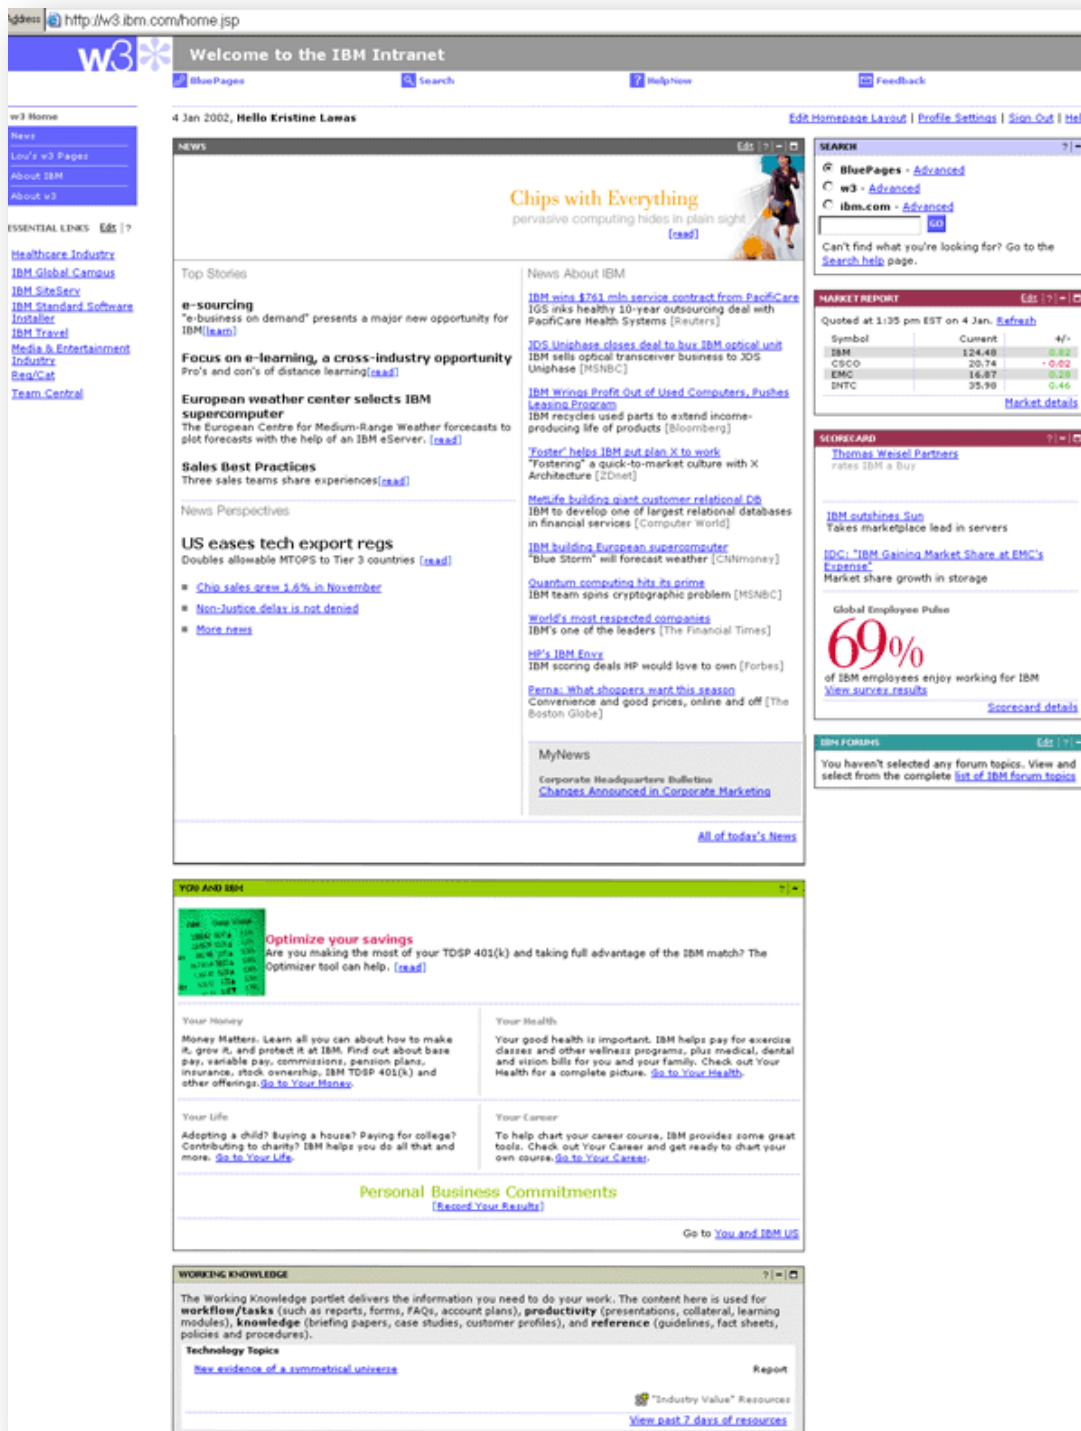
Address http://w3.ibm.com/home.jsp

w3

Welcome to the IBM Intranet

BluePages Search HelpNow Feedback

w3 Home
News
Lou's w3 Pages
About IBM
About w3

ESSENTIAL LINKS Edit | ?

Healthcare Industry
IBM Global Campus
IBM SiteServ
IBM Standard Software Installer
IBM Travel
Media & Entertainment Industry
Req/Cat
Team Central

4 Jan 2002, Hello Kristine Lawas

Edit Homepage Layout | Profile Settings | Sign Out | Help

NEWS Edit | ? | - | □

Chips with Everything
pervasive computing hides in plain sight
[read]

Top Stories

e-sourcing
"e-business on demand" presents a major new opportunity for IBM[learn]

Focus on e-learning, a cross-industry opportunity
Pro's and con's of distance learning[read]

European weather center selects IBM supercomputer
The European Centre for Medium-Range Weather forecasts to plot forecasts with the help of an IBM eServer. [read]

Sales Best Practices
Three sales teams share experiences[read]

News Perspectives

US eases tech export regs
Doubles allowable MTOPS to Tier 3 countries [read]

Chip sales grew 1.6% in November
Non-Justice delay is not denied
More news

News About IBM

IBM wins $761 mln service contract from PacifiCare
IGS inks healthy 10-year outsourcing deal with PacifiCare Health Systems [Reuters]

JDS Uniphase closes deal to buy IBM optical unit
IBM sells optical transceiver business to JDS Uniphase [MSNBC]

IBM Wrings Profit Out of Used Computers, Pushes Leasing Program
IBM recycles used parts to extend income-producing life of products [Bloomberg]

'Foster' helps IBM put plan X to work
"Fostering" a quick-to-market culture with X Architecture [ZDnet]

MetLife building giant customer relational DB
IBM to develop one of largest relational databases in financial services [Computer World]

IBM building European supercomputer
"Blue Storm" will forecast weather [CNNmoney]

Quantum computing hits its prime
IBM team spins cryptographic problem [MSNBC]

World's most respected companies
IBM's one of the leaders [The Financial Times]

HP's IBM Envy
IBM scoring deals HP would love to own [Forbes]

Perna: What shoppers want this season
Convenience and good prices, online and off [The Boston Globe]

MyNews
Corporate Headquarters Bulletins
Changes Announced in Corporate Marketing

All of today's News

SEARCH ? | -
BluePages - Advanced
w3 - Advanced
ibm.com - Advanced
GO
Can't find what you're looking for? Go to the Search help page.

MARKET REPORT Edit | ? | - | □
Quoted at 1:35 pm EST on 4 Jan. Refresh

| Symbol | Current | +/- |
|---|---|---|
| IBM | 124.48 | 0.02 |
| CSCO | 20.74 | -0.02 |
| EMC | 16.87 | 0.28 |
| INTC | 35.98 | 0.46 |

Market details

SCORECARD ? | - | □
Thomas Weisel Partners
rates IBM a Buy

IBM outshines Sun
Takes marketplace lead in servers

IDC: "IBM Gaining Market Share at EMC's Expense"
Market share growth in storage

Global Employee Pulse
69%
of IBM employees enjoy working for IBM
View survey results

Scorecard details

IBM FORUMS Edit | ? | -
You haven't selected any forum topics. View and select from the complete list of IBM forum topics

YOU AND IBM ? | -

Optimize your savings
Are you making the most of your TDSP 401(k) and taking full advantage of the IBM match? The Optimizer tool can help. [read]

Your Money
Money Matters. Learn all you can about how to make it, grow it, and protect it at IBM. Find out about base pay, variable pay, commissions, pension plans, insurance, stock ownership, IBM TDSP 401(k) and other offerings. Go to Your Money.

Your Health
Your good health is important. IBM helps pay for exercise classes and other wellness programs, plus medical, dental and vision bills for you and your family. Check out Your Health for a complete picture. Go to Your Health.

Your Life
Adopting a child? Buying a house? Paying for college? Contributing to charity? IBM helps you do all that and more. Go to Your Life.

Your Career
To help chart your career course, IBM provides some great tools. Check out Your Career and get ready to chart your own course. Go to Your Career.

Personal Business Commitments
[Record Your Results]

Go to You and IBM US

WORKING KNOWLEDGE ? | - | □
The Working Knowledge portlet delivers the information you need to do your work. The content here is used for workflow/tasks (such as reports, forms, FAQs, account plans), productivity (presentations, collateral, learning modules), knowledge (briefing papers, case studies, customer profiles), and reference (guidelines, fact sheets, policies and procedures).

Technology Topics
New evidence of a symmetrical universe Report

"Industry Value" Resources
View past 7 days of resources